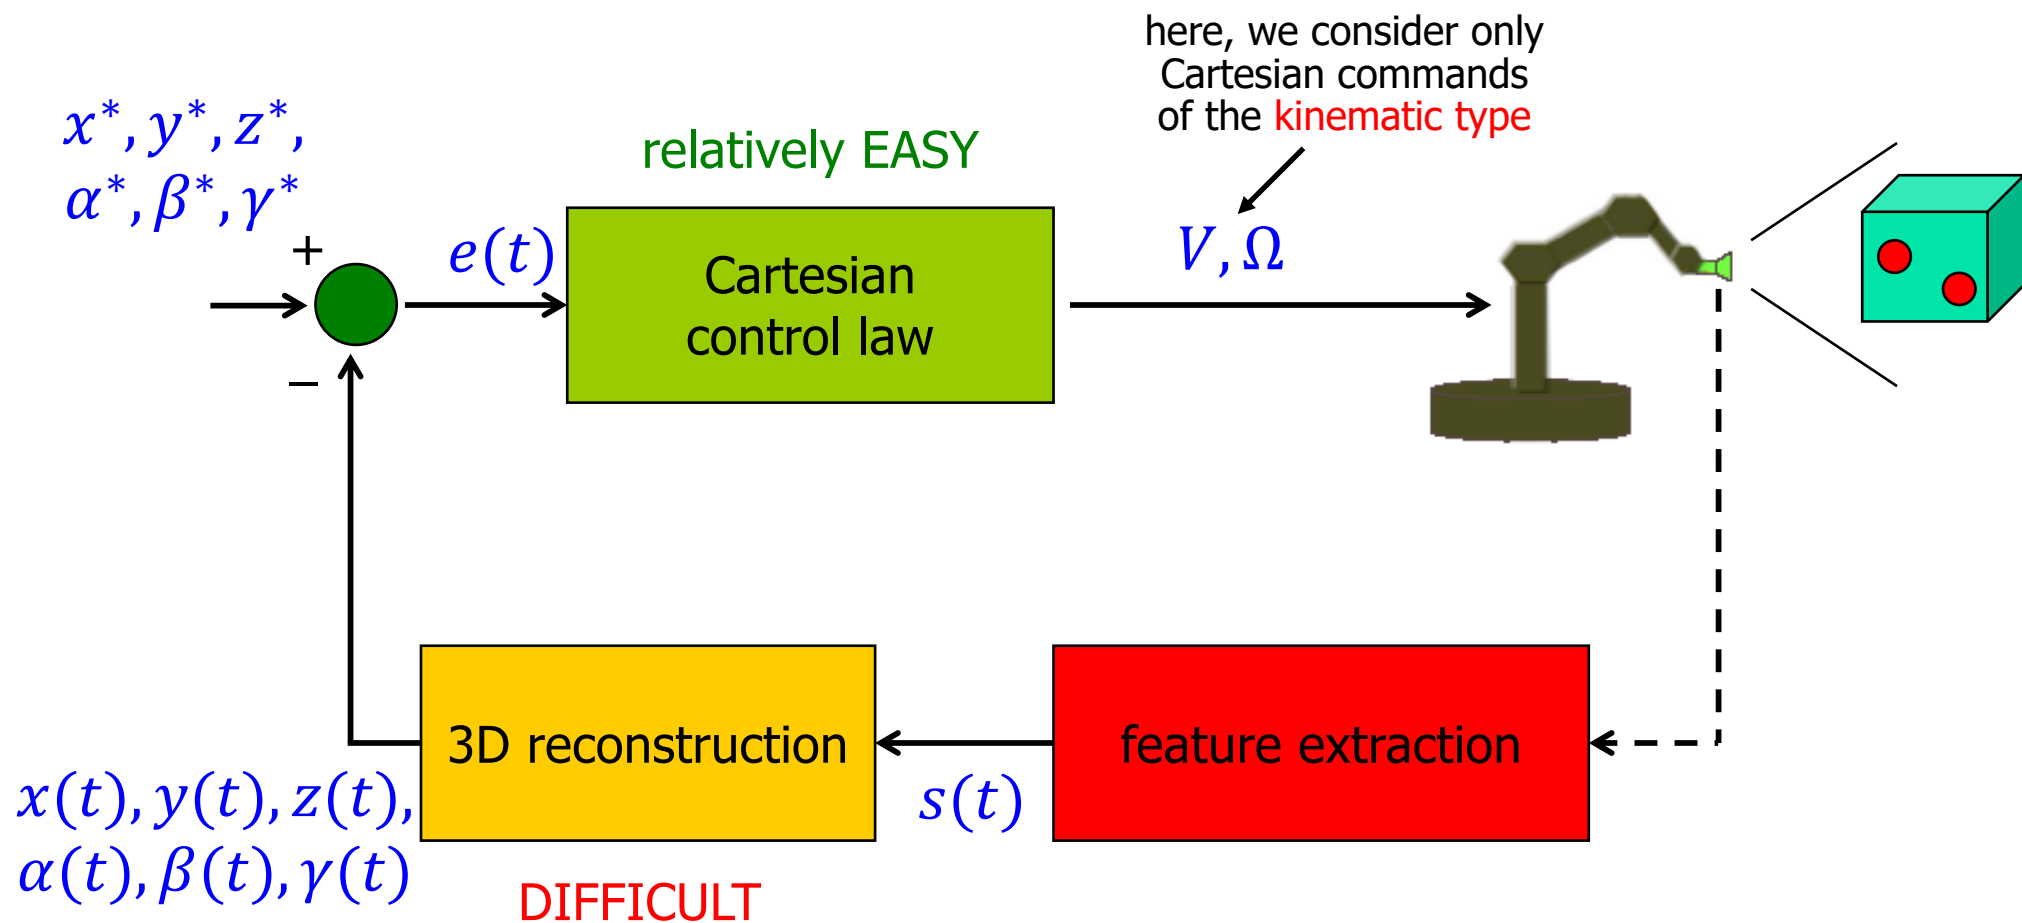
here, we consider only Cartesian commands of the kinematic type

$x^*, y^*, z^*,$
$\alpha^*, \beta^*, \gamma^*$

relatively EASY

+

$e(t)$

Cartesian control law

$V, \Omega$

−

3D reconstruction

feature extraction

$s(t)$

$x(t), y(t), z(t),$
$\alpha(t), \beta(t), \gamma(t)$

DIFFICULT